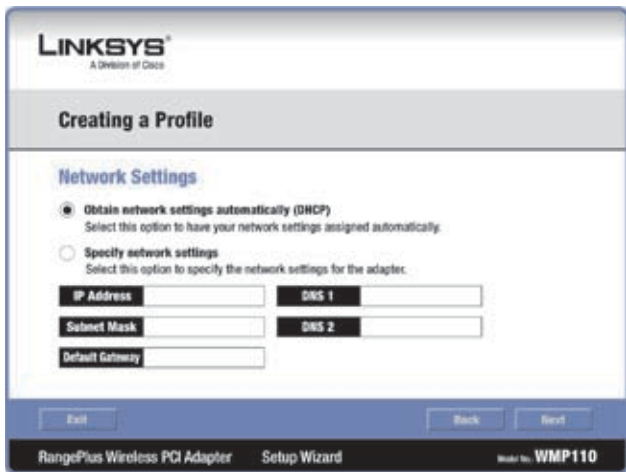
LINKSYS®
A Division of Cisco

Creating a Profile

Network Settings

Obtain network settings automatically (DHCP)
Select this option to have your network settings assigned automatically.

Specify network settings
Select this option to specify the network settings for the adapter.

IP Address
DNS 1
Subnet Mask
DNS 2
Default Gateway

Exit
Back
Next

RangePlus Wireless PCI Adapter Setup Wizard
Model No. WMP110